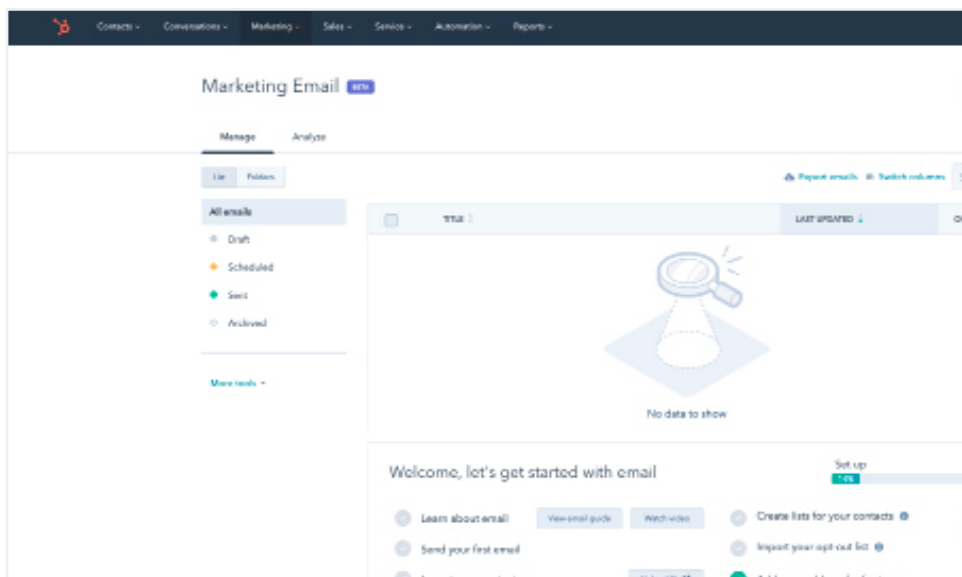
Contacts ⌄ Conversations ⌄ Marketing ⌄ Sales ⌄ Service ⌄ Automation ⌄ Reports ⌄

Marketing Email BETA

Manage Analyze

List Folders

Export emails Switch columns

All emails

Draft

Scheduled

Sent

Archived

More tools ⌄

| | TITLE | LAST UPDATED | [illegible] |
|---|---|---|---|

No data to show

Welcome, let's get started with email

Set up

14%

Learn about email View email guide Watch video

Send your first email

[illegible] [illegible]

Create lists for your contacts

Import your opt-out list

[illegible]